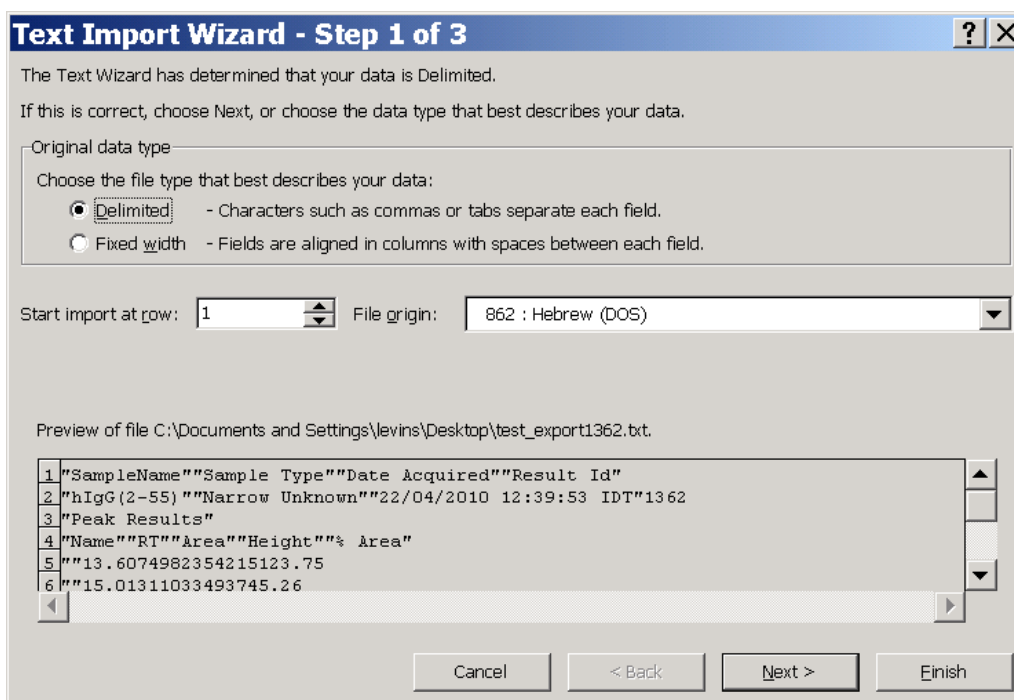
Text Import Wizard - Step 1 of 3

?

The Text Wizard has determined that your data is Delimited.

If this is correct, choose Next, or choose the data type that best describes your data.

Original data type

Choose the file type that best describes your data:

Delimited - Characters such as commas or tabs separate each field.

Fixed width - Fields are aligned in columns with spaces between each field.

Start import at row: 1

File origin: 862 : Hebrew (DOS)

Preview of file C:\Documents and Settings\levins\Desktop\test_export1362.txt.

1 "SampleName""Sample Type""Date Acquired""Result Id"
2 "hIgG(2-55)""Narrow Unknown""22/04/2010 12:39:53 IDT"1362
3 "Peak Results"
4 "Name""RT""Area""Height""% Area"
5 ""13.6074982354215123.75
6 ""15.01311033493745.26

Cancel

< Back

Next >

Finish